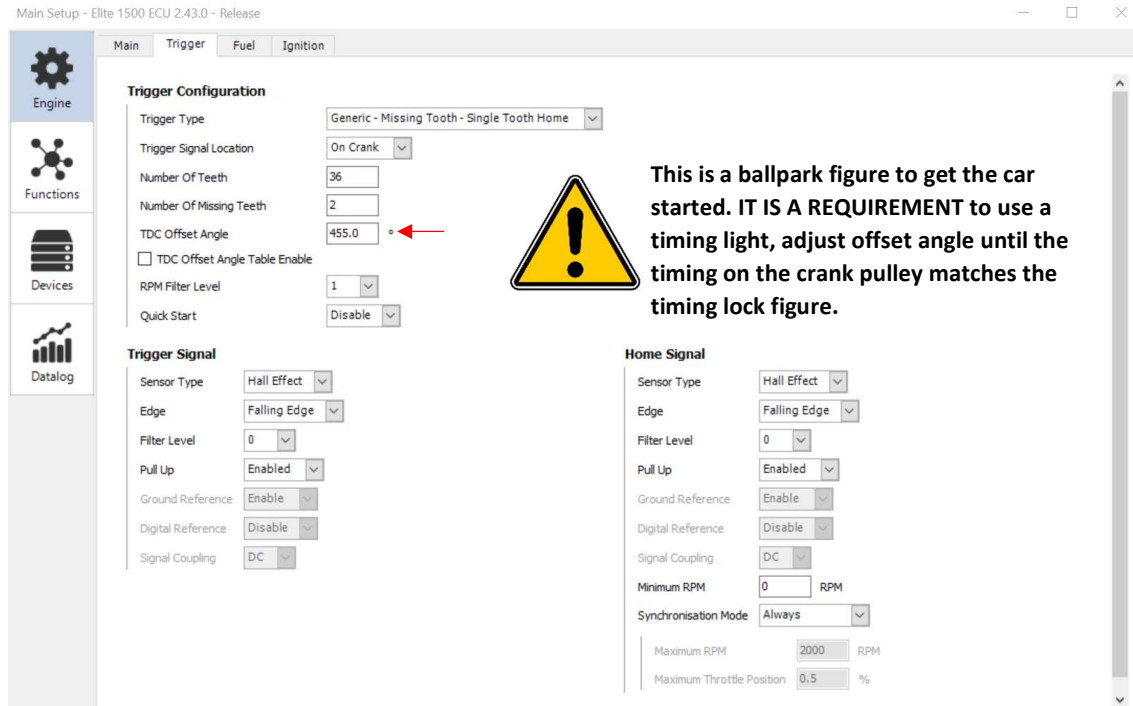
Main Setup - Elite 1500 ECU 2.43.0 - Release

Engine
Functions
Devices
Datalog

Main Trigger Fuel Ignition

Trigger Configuration
Trigger Type: Generic - Missing Tooth - Single Tooth Home
Trigger Signal Location: On Crank
Number Of Teeth: 36
Number Of Missing Teeth: 2
TDC Offset Angle: 455.0 °
TDC Offset Angle Table Enable
RPM Filter Level: 1
Quick Start: Disable

This is a ballpark figure to get the car started. IT IS A REQUIREMENT to use a timing light, adjust offset angle until the timing on the crank pulley matches the timing lock figure.

Trigger Signal
Sensor Type: Hall Effect
Edge: Falling Edge
Filter Level: 0
Pull Up: Enabled
Ground Reference: Enable
Digital Reference: Disable
Signal Coupling: DC

Home Signal
Sensor Type: Hall Effect
Edge: Falling Edge
Filter Level: 0
Pull Up: Enabled
Ground Reference: Enable
Digital Reference: Disable
Signal Coupling: DC
Minimum RPM: 0 RPM
Synchronisation Mode: Always
Maximum RPM: 2000 RPM
Maximum Throttle Position: 0.5 %